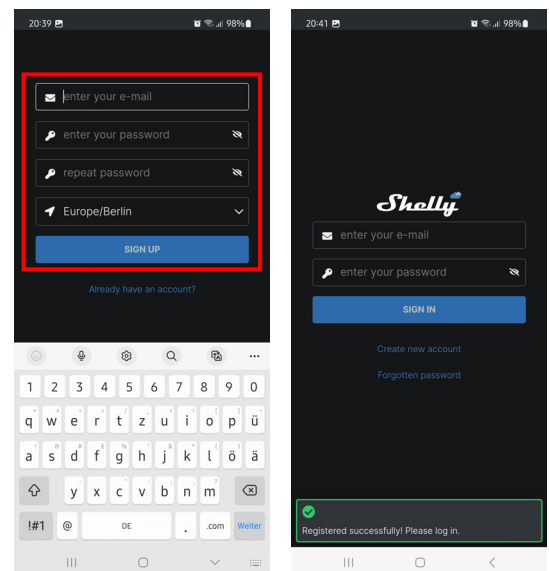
20:39 98%

enter your e-mail

enter your password

repeat password

Europe/Berlin

SIGN UP

Already have an account?

1 2 3 4 5 6 7 8 9 0
q w e r t z u i o p ü
a s d f g h j k l ö ä
y x c v b n m
!#1 @ DE . .com Weiter

20:41 98%

Shelly

enter your e-mail

enter your password

SIGN IN

Create new account

Forgotten password

Registered successfully! Please log in.